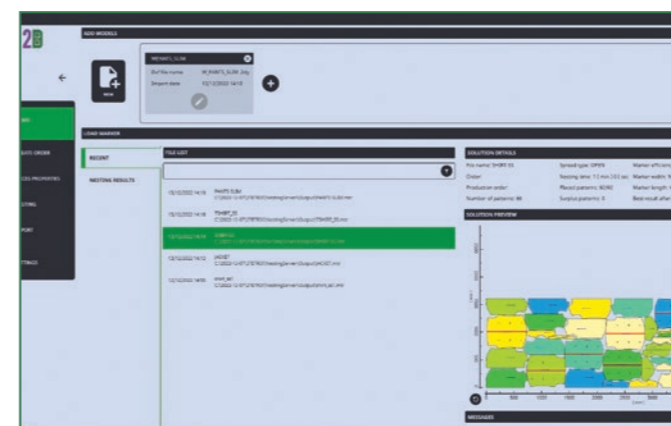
2D

ADD MODELS

W_PANTS_SLIM

Dxf file name: W_PANTS_SLIM_2eg

Import date: 13/12/2022 14:18

NEW

LOAD MARKER

RECENT

NESTING RESULTS

FILE LIST

13/12/2022 14:18 PANTS SLIM

13/12/2022 14:18 TSHIRT_35

13/12/2022 14:18 SHIRT 01

13/12/2022 14:12 JACKET

13/12/2022 14:00 vest_set

SOLUTION DETAILS

File name: SHIRT 01

Order:

Production order:

Number of patterns: 44

Spread type: OPEN

Nesting time: 1.5 min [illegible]

Placed patterns: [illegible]

Surplus patterns: 0

Marker efficiency

Marker width

Marker length

Best result after

SOLUTION PREVIEW

MESSAGES